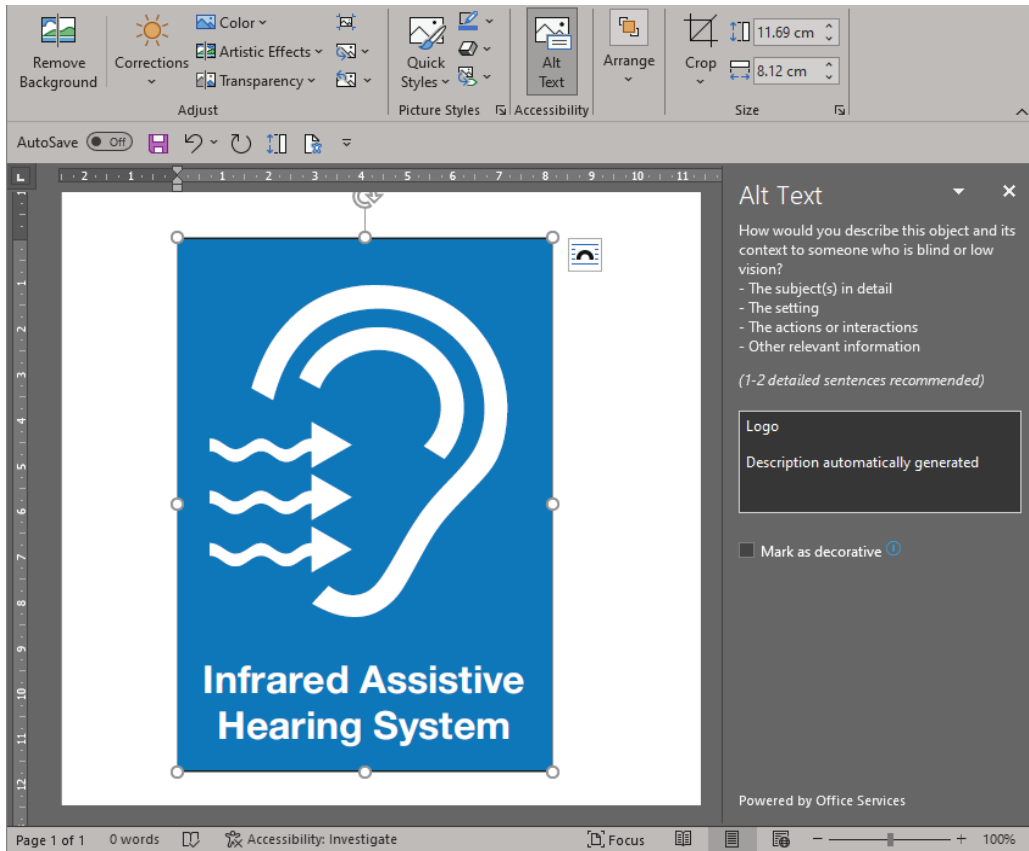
Remove Background

Corrections

Color

Artistic Effects

Transparency

Adjust

Quick Styles

Picture Styles

Alt Text

Accessibility

Arrange

Crop

11.69 cm

8.12 cm

Size

AutoSave Off

2 · 1 · 1 · 2 · 3 · 4 · 5 · 6 · 7 · 8 · 9 · 10 · 11

Infrared Assistive Hearing System

Alt Text

How would you describe this object and its context to someone who is blind or low vision?
- The subject(s) in detail
- The setting
- The actions or interactions
- Other relevant information

(1-2 detailed sentences recommended)

Logo

Description automatically generated

Mark as decorative

Powered by Office Services

Page 1 of 1   0 words   Accessibility: Investigate   Focus   100%